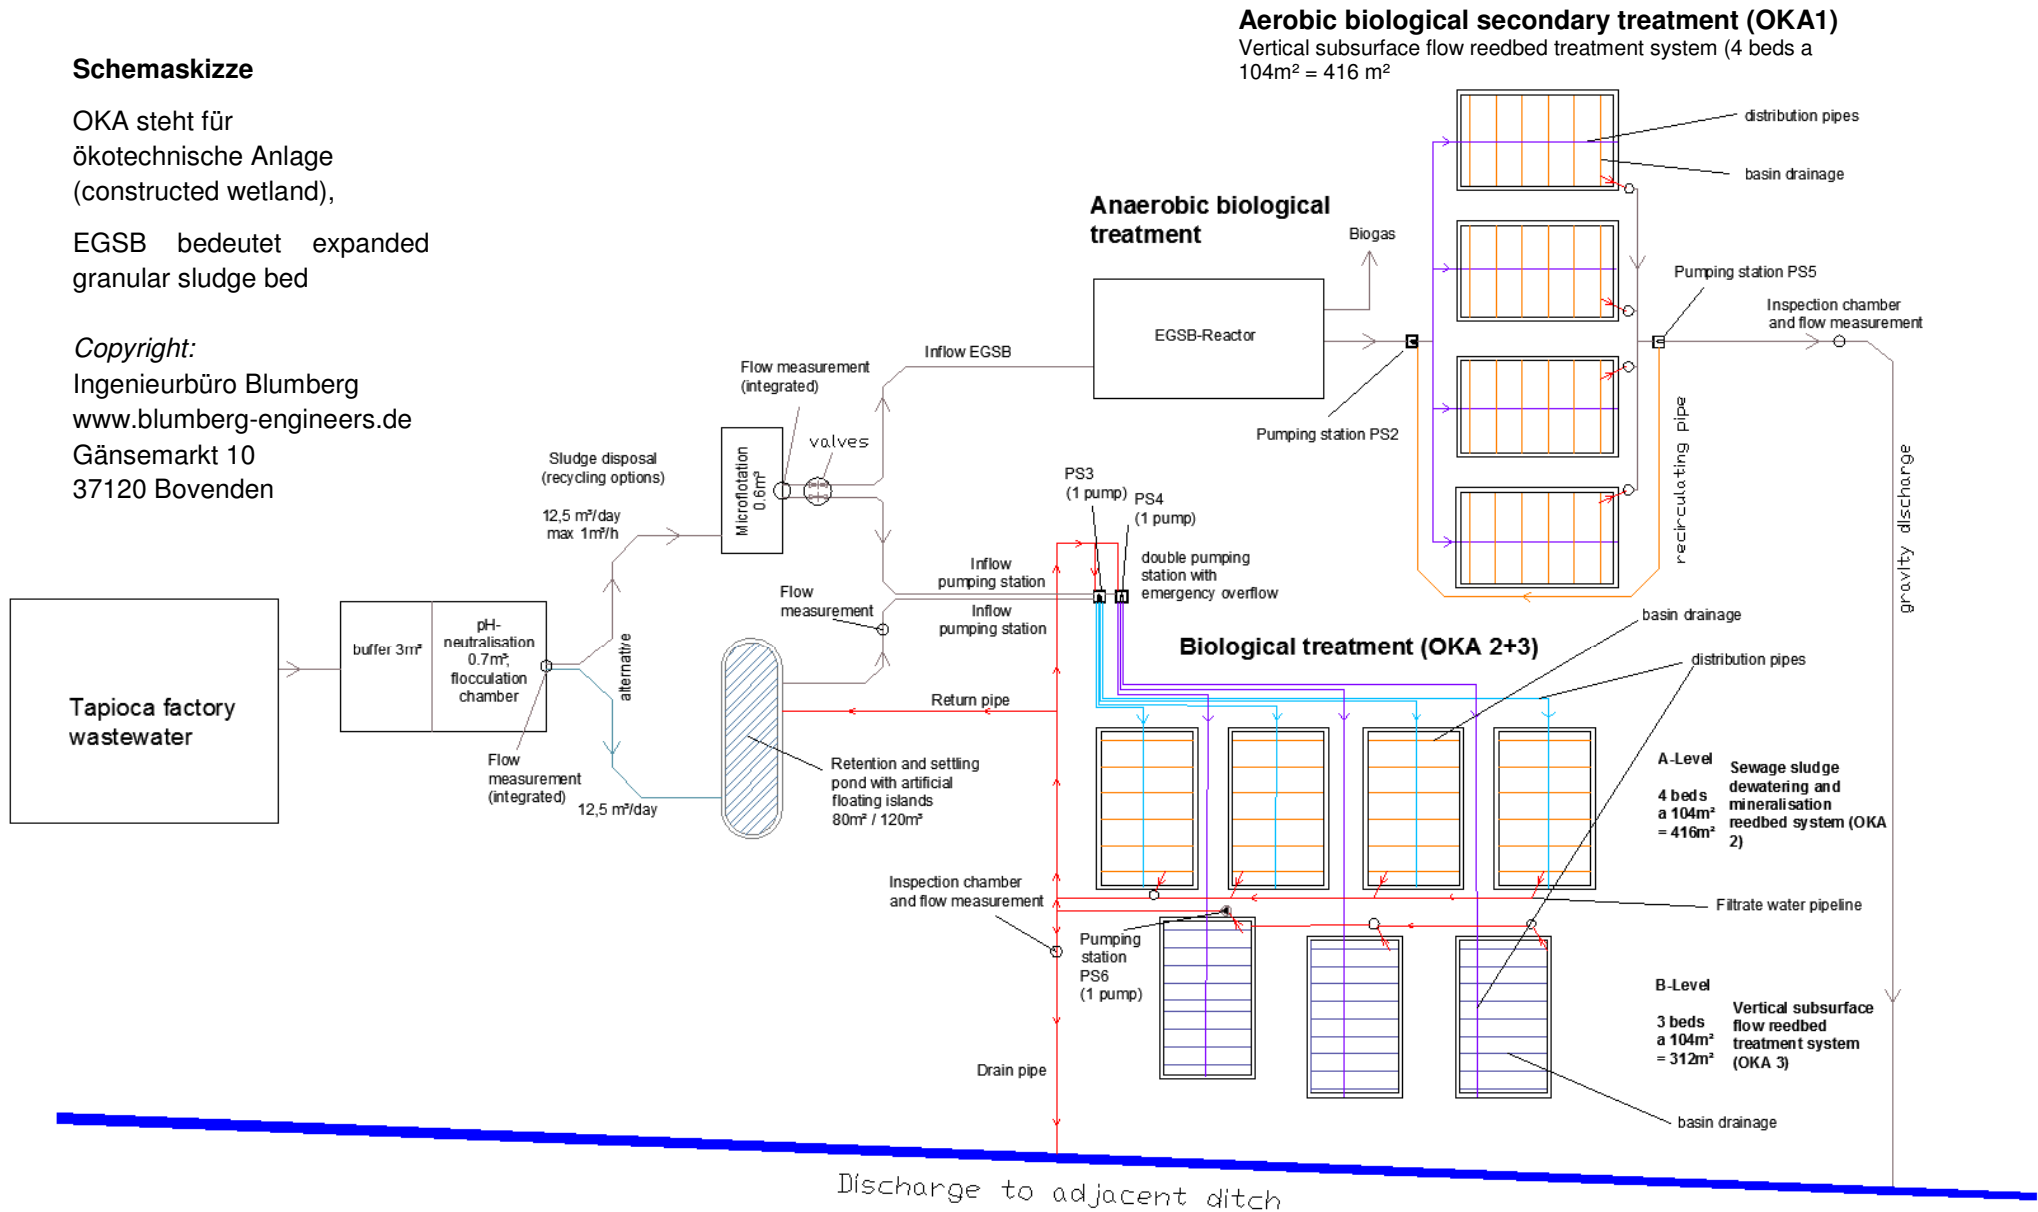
Schemaskizze

OKA steht für ökotechnische Anlage (constructed wetland),

EGSB bedeutet expanded granular sludge bed

Copyright:
Ingenieurbüro Blumberg
www.blumberg-engineers.de
Gänsemarkt 10
37120 Bovenden

Aerobic biological secondary treatment (OKA1)
Vertical subsurface flow reedbed treatment system (4 beds a 104m² = 416 m²

distribution pipes
basin drainage
Pumping station PS5
Inspection chamber and flow measurement
recirculating pipe
gravity discharge

Anaerobic biological treatment
Biogas
EGSB-Reactor
Pumping station PS2
Inflow EGSB
Flow measurement (integrated)
valves
Microflotation 0.6m³
Sludge disposal (recycling options)
12,5 m³/day max 1m³/h
alternative
Tapioca factory wastewater
buffer 3m³
pH-neutralisation 0.7m³, flocculation chamber
Flow measurement (integrated)
12,5 m³/day
Flow measurement
Inflow pumping station
Inflow pumping station
PS3 (1 pump)
PS4 (1 pump)
double pumping station with emergency overflow
Return pipe
Retention and settling pond with artificial floating islands 80m² / 120m³

Biological treatment (OKA 2+3)
basin drainage
distribution pipes
A-Level
4 beds a 104m² = 416m²
Sewage sludge dewatering and mineralisation reedbed system (OKA 2)
Filtrate water pipeline
Inspection chamber and flow measurement
Pumping station PS6 (1 pump)
B-Level
3 beds a 104m² = 312m²
Vertical subsurface flow reedbed treatment system (OKA 3)
Drain pipe
basin drainage

Discharge to adjacent ditch